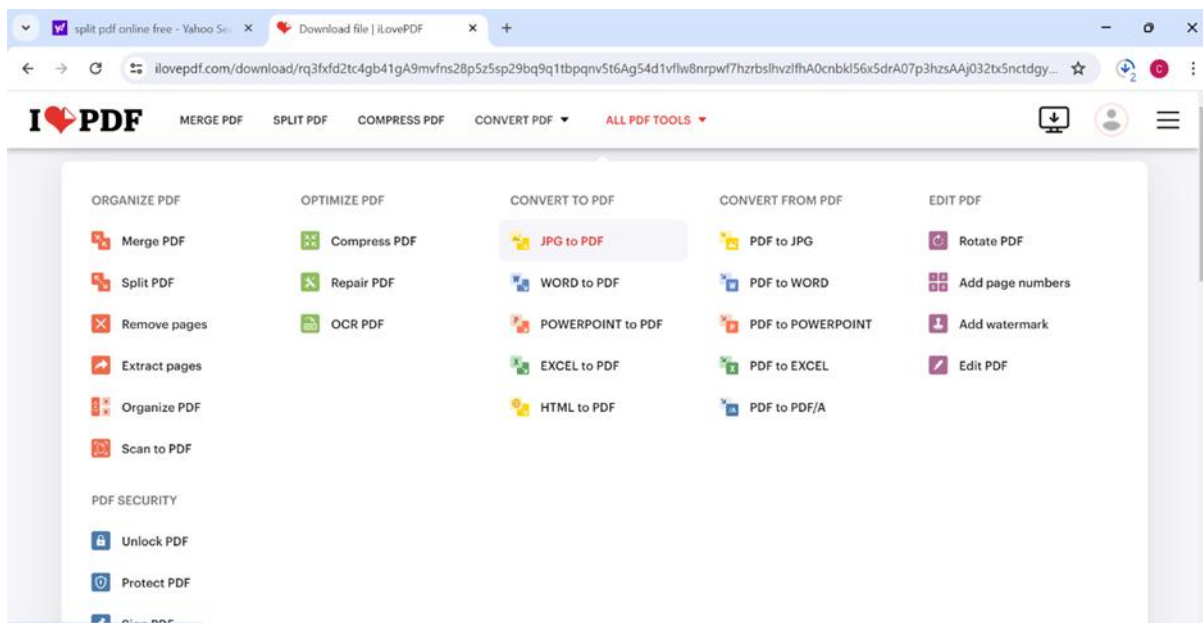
split pdf online free - Yahoo Se ×
Download file | iLovePDF ×
+

ilovepdf.com/download/rq3fxfd2tc4gb41gA9mvfns28p5z5sp29bq9q1tbpqnv5t6Ag54d1vflw8nrpwf7hzrbslhvzlfhA0cnbkl56x5dRA07p3hzsAAj032tx5nctdgy...

I❤PDF
MERGE PDF
SPLIT PDF
COMPRESS PDF
CONVERT PDF ▾
ALL PDF TOOLS ▾

ORGANIZE PDF
Merge PDF
Split PDF
Remove pages
Extract pages
Organize PDF
Scan to PDF

PDF SECURITY
Unlock PDF
Protect PDF
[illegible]

OPTIMIZE PDF
Compress PDF
Repair PDF
OCR PDF

CONVERT TO PDF
JPG to PDF
WORD to PDF
POWERPOINT to PDF
EXCEL to PDF
HTML to PDF

CONVERT FROM PDF
PDF to JPG
PDF to WORD
PDF to POWERPOINT
PDF to EXCEL
PDF to PDF/A

EDIT PDF
Rotate PDF
Add page numbers
Add watermark
Edit PDF